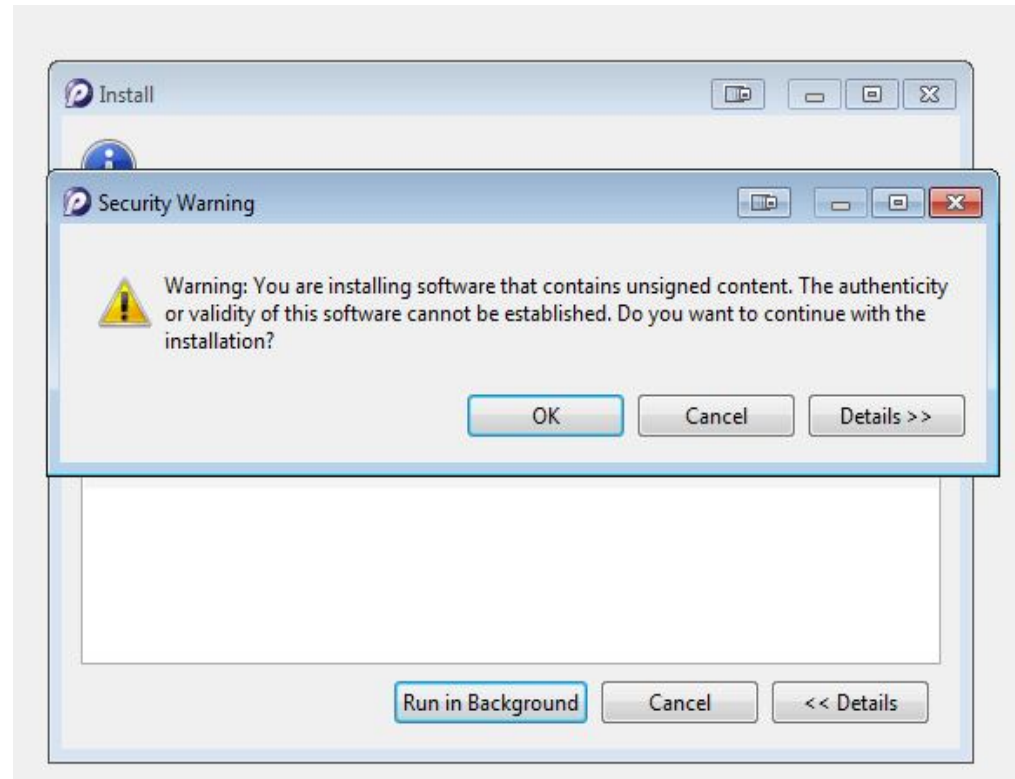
Install

Security Warning

Warning: You are installing software that contains unsigned content. The authenticity or validity of this software cannot be established. Do you want to continue with the installation?

OK

Cancel

Details >>

Run in Background

Cancel

<< Details